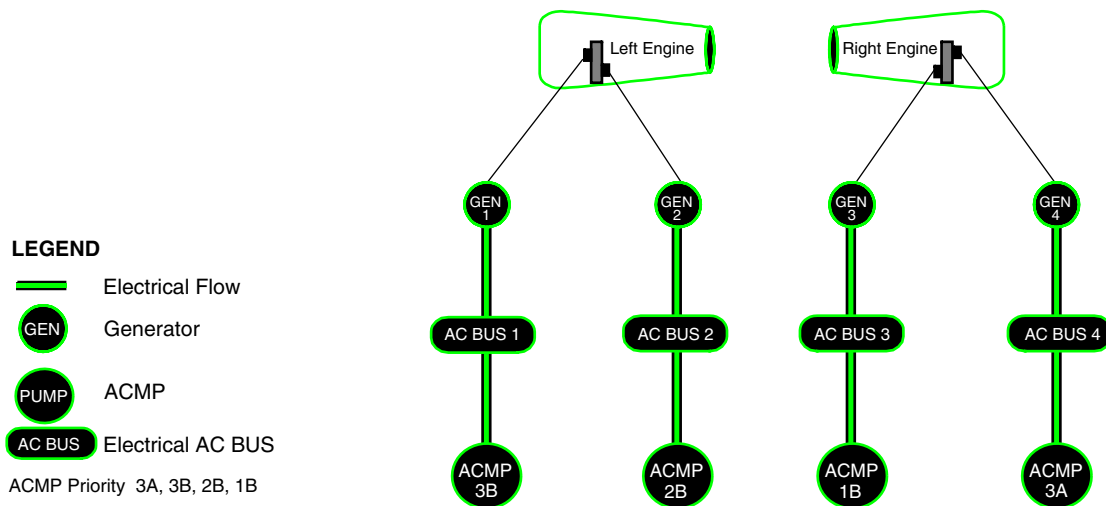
Left Engine

Right Engine

GEN 1

GEN 2

GEN 3

GEN 4

AC BUS 1

AC BUS 2

AC BUS 3

AC BUS 4

ACMP 3B

ACMP 2B

ACMP 1B

ACMP 3A

LEGEND

Electrical Flow

GEN Generator

PUMP ACMP

AC BUS Electrical AC BUS

ACMP Priority 3A, 3B, 2B, 1B